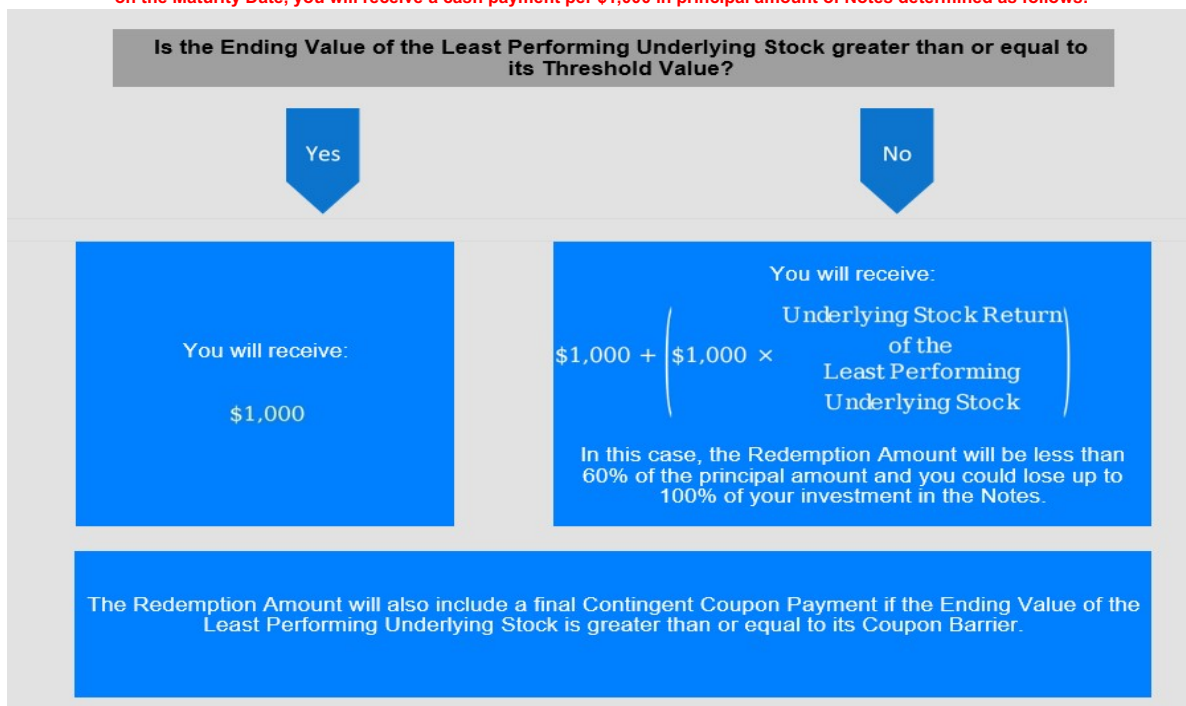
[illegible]

Is the Ending Value of the Least Performing Underlying Stock greater than or equal to its Threshold Value?

Yes

No

You will receive:

$1,000

You will receive:

$\$1{,}000 + \left(\$1{,}000 \times \begin{matrix}\text{Underlying Stock Return} \\ \text{of the} \\ \text{Least Performing} \\ \text{Underlying Stock}\end{matrix}\right)$

In this case, the Redemption Amount will be less than 60% of the principal amount and you could lose up to 100% of your investment in the Notes.

The Redemption Amount will also include a final Contingent Coupon Payment if the Ending Value of the Least Performing Underlying Stock is greater than or equal to its Coupon Barrier.